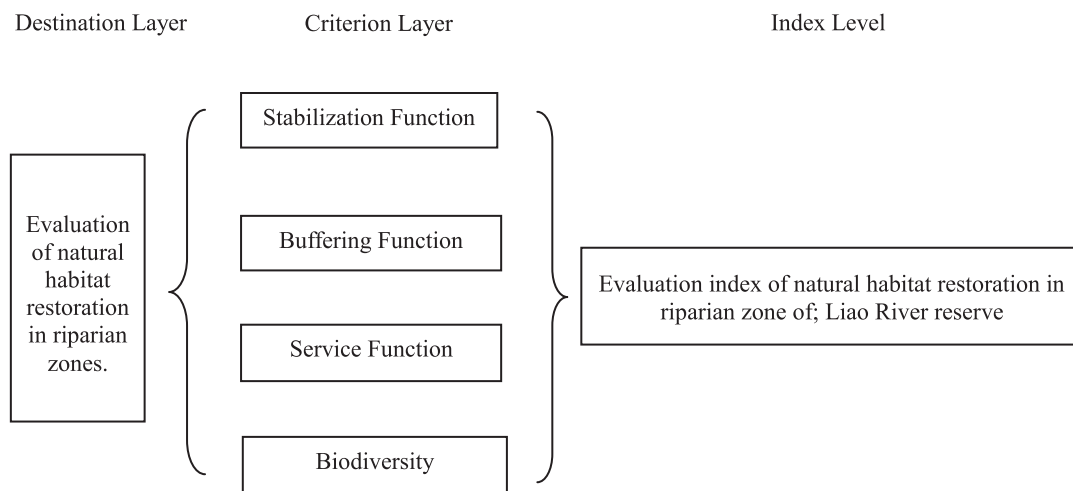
Destination Layer

Criterion Layer

Index Level

Evaluation of natural habitat restoration in riparian zones.

Stabilization Function

Buffering Function

Service Function

Biodiversity

Evaluation index of natural habitat restoration in riparian zone of; Liao River reserve